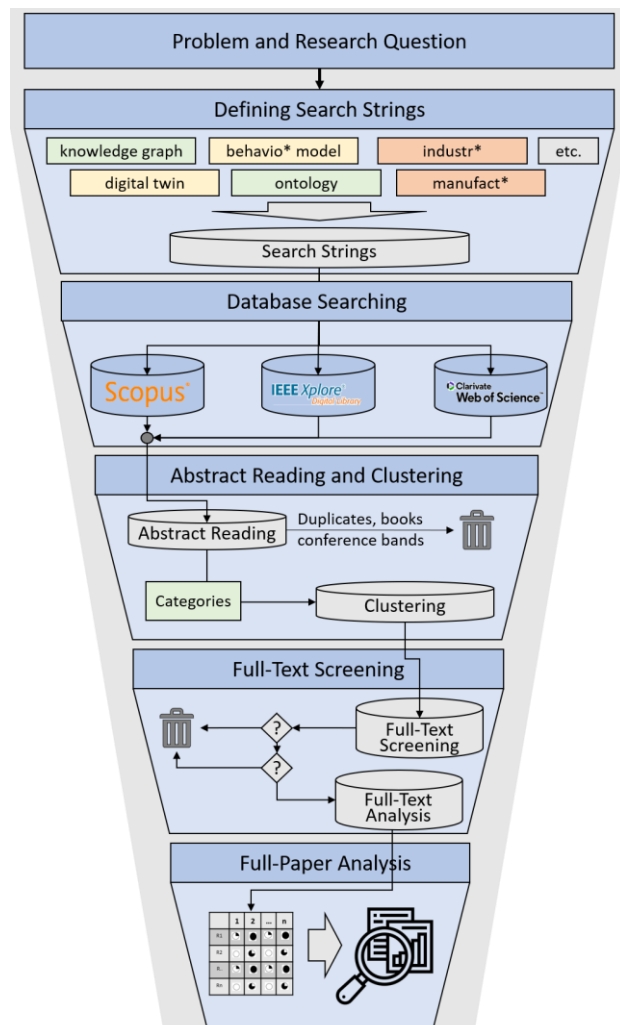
Problem and Research Question

Defining Search Strings

knowledge graph
behavio* model
industr*
etc.
digital twin
ontology
manufact*

Search Strings

Database Searching

Scopus
IEEE Xplore Digital Library
Clarivate Web of Science

Abstract Reading and Clustering

Abstract Reading
Duplicates, books conference bands
Categories
Clustering

Full-Text Screening

?
?
Full-Text Screening
Full-Text Analysis

Full-Paper Analysis

| | 1 | 2 | ... | n |
|---|---|---|---|---|
| R1 | | | | |
| R2 | | | | |
| R... | | | | |
| Rn | | | | |